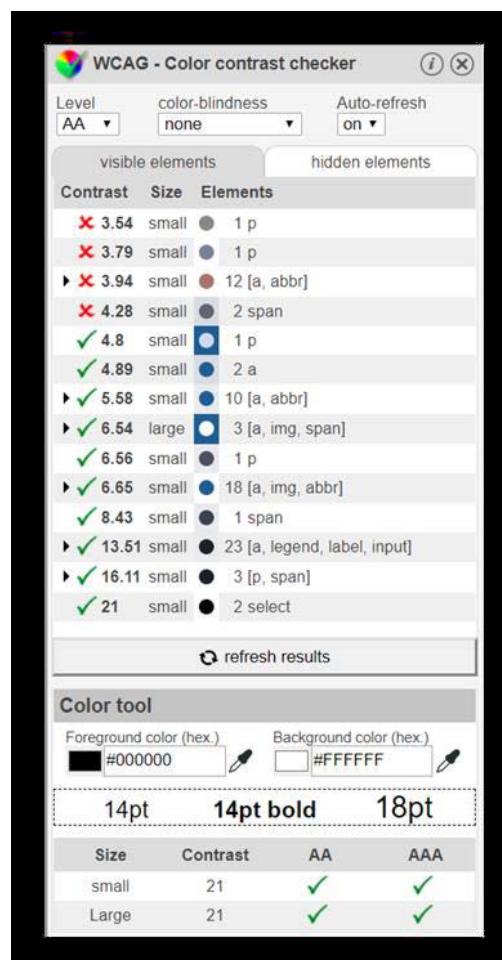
WCAG - Color contrast checker

Level
AA

color-blindness
none

Auto-refresh
on

visible elements | hidden elements

| Contrast | Size | Elements |
|---|---|---|
| ✗ 3.54 | small | 1 p |
| ✗ 3.79 | small | 1 p |
| ✗ 3.94 | small | 12 [a, abbr] |
| ✗ 4.28 | small | 2 span |
| ✓ 4.8 | small | 1 p |
| ✓ 4.89 | small | 2 a |
| ✓ 5.58 | small | 10 [a, abbr] |
| ✓ 6.54 | large | 3 [a, img, span] |
| ✓ 6.56 | small | 1 p |
| ✓ 6.65 | small | 18 [a, img, abbr] |
| ✓ 8.43 | small | 1 span |
| ✓ 13.51 | small | 23 [a, legend, label, input] |
| ✓ 16.11 | small | 3 [p, span] |
| ✓ 21 | small | 2 select |

refresh results

Color tool

Foreground color (hex.)
#000000

Background color (hex.)
#FFFFFF

14pt **14pt bold** 18pt

| Size | Contrast | AA | AAA |
|---|---|---|---|
| small | 21 | ✓ | ✓ |
| Large | 21 | ✓ | ✓ |